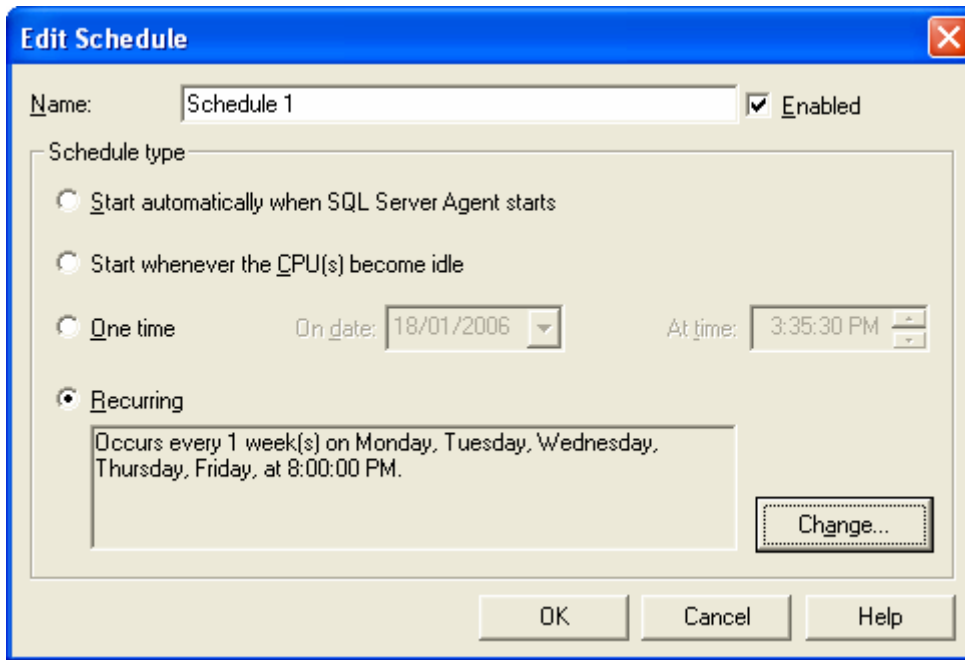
Edit Schedule

Name: Schedule 1

Enabled

Schedule type

Start automatically when SQL Server Agent starts

Start whenever the CPU(s) become idle

One time

On date: 18/01/2006

At time: 3:35:30 PM

Recurring

Occurs every 1 week(s) on Monday, Tuesday, Wednesday, Thursday, Friday, at 8:00:00 PM.

Change...

OK

Cancel

Help